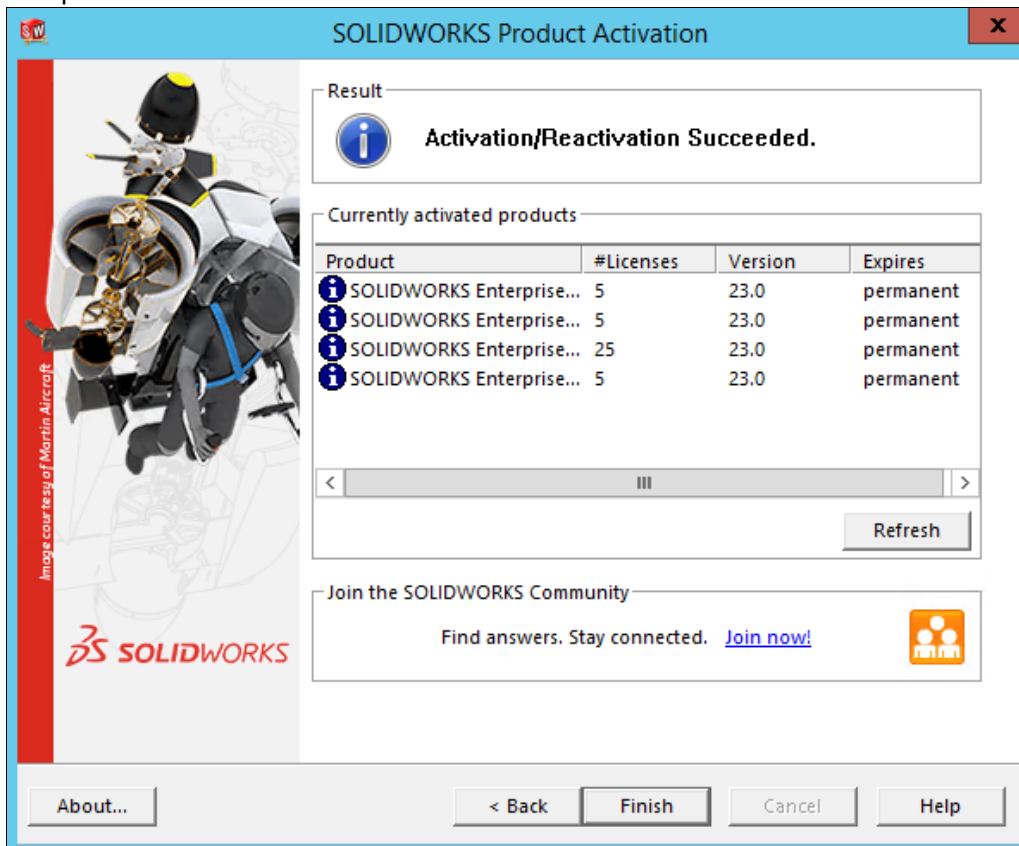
SOLIDWORKS Product Activation

x

Image courtesy of Martin Aircraft

SOLIDWORKS

Result

Activation/Reactivation Succeeded.

Currently activated products

| Product | #Licenses | Version | Expires |
|---|---|---|---|
| SOLIDWORKS Enterprise... | 5 | 23.0 | permanent |
| SOLIDWORKS Enterprise... | 5 | 23.0 | permanent |
| SOLIDWORKS Enterprise... | 25 | 23.0 | permanent |
| SOLIDWORKS Enterprise... | 5 | 23.0 | permanent |

Refresh

Join the SOLIDWORKS Community

Find answers. Stay connected. Join now!

About...

< Back

Finish

Cancel

Help